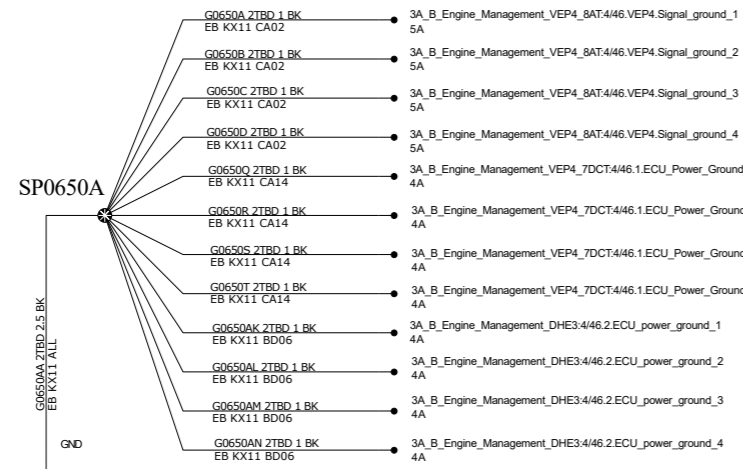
SP0650A

G0650A 2TBD 1 BK
EB KX11 CA02
3A_B_Engine_Management_VEP4_8AT:4/46.VEP4.Signal_ground_1
5A

G0650B 2TBD 1 BK
EB KX11 CA02
3A_B_Engine_Management_VEP4_8AT:4/46.VEP4.Signal_ground_2
5A

G0650C 2TBD 1 BK
EB KX11 CA02
3A_B_Engine_Management_VEP4_8AT:4/46.VEP4.Signal_ground_3
5A

G0650D 2TBD 1 BK
EB KX11 CA02
3A_B_Engine_Management_VEP4_8AT:4/46.VEP4.Signal_ground_4
5A

G0650Q 2TBD 1 BK
EB KX11 CA14
3A_B_Engine_Management_VEP4_7DCT:4/46.1.ECU_Power_Ground
4A

G0650R 2TBD 1 BK
EB KX11 CA14
3A_B_Engine_Management_VEP4_7DCT:4/46.1.ECU_Power_Ground
4A

G0650S 2TBD 1 BK
EB KX11 CA14
3A_B_Engine_Management_VEP4_7DCT:4/46.1.ECU_Power_Ground
4A

G0650T 2TBD 1 BK
EB KX11 CA14
3A_B_Engine_Management_VEP4_7DCT:4/46.1.ECU_Power_Ground
4A

G0650AK 2TBD 1 BK
EB KX11 BD06
3A_B_Engine_Management_DHE3:4/46.2.ECU_power_ground_1
4A

G0650AL 2TBD 1 BK
EB KX11 BD06
3A_B_Engine_Management_DHE3:4/46.2.ECU_power_ground_2
4A

G0650AM 2TBD 1 BK
EB KX11 BD06
3A_B_Engine_Management_DHE3:4/46.2.ECU_power_ground_3
4A

G0650AN 2TBD 1 BK
EB KX11 BD06
3A_B_Engine_Management_DHE3:4/46.2.ECU_power_ground_4
4A

G0650AA 2TBD 2.5 BK
EB KX11 ALL

GND